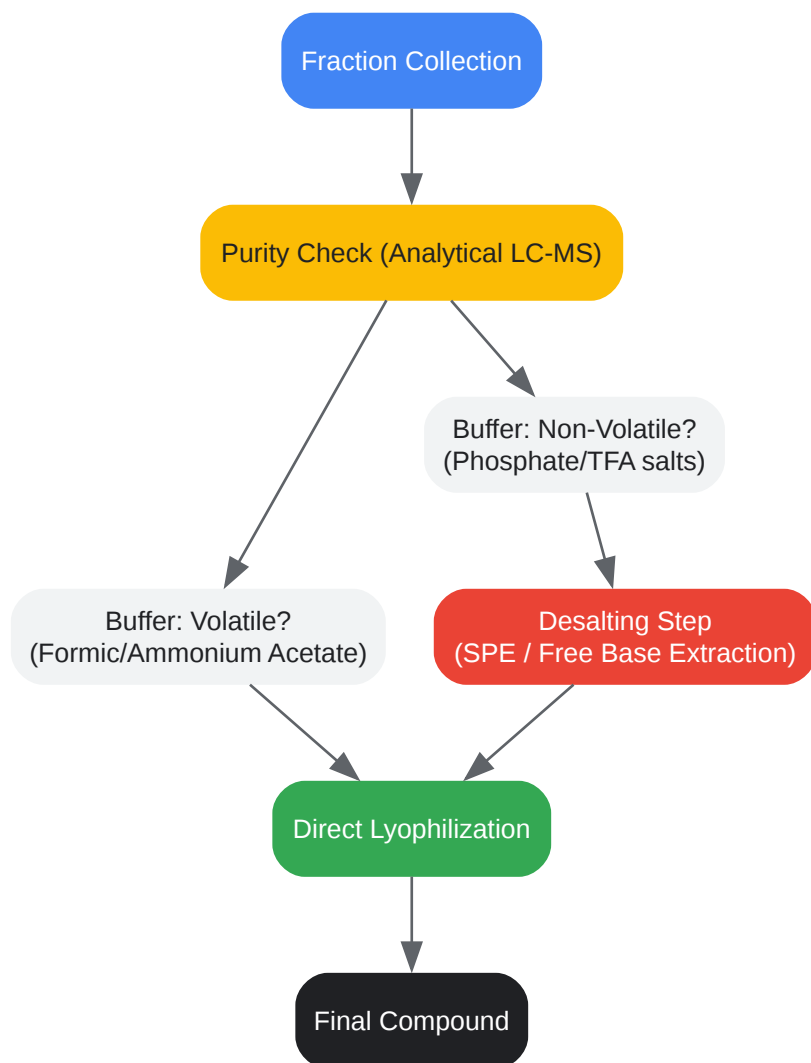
Fraction Collection

Purity Check (Analytical LC-MS)

Buffer: Non-Volatile? (Phosphate/TFA salts)

Buffer: Volatile? (Formic/Ammonium Acetate)

Desalting Step (SPE / Free Base Extraction)

Direct Lyophilization

Final Compound